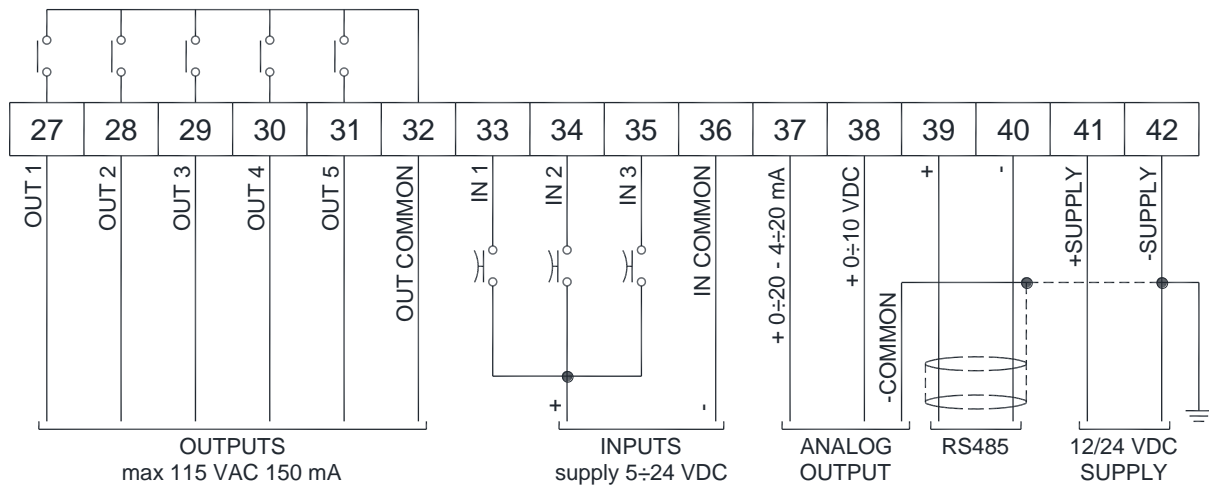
| 27 | 28 | 29 | 30 | 31 | 32 | 33 | 34 | 35 | 36 | 37 | 38 | 39 | 40 | 41 | 42 |
|---|---|---|---|---|---|---|---|---|---|---|---|---|---|---|---|

OUT 1
OUT 2
OUT 3
OUT 4
OUT 5
OUT COMMON
IN 1
IN 2
IN 3
IN COMMON
+ 0÷20 - 4÷20 mA
+ 0÷10 VDC
-COMMON
+
-
+SUPPLY
-SUPPLY
+
-

OUTPUTS
max 115 VAC 150 mA

INPUTS
supply 5÷24 VDC

ANALOG
OUTPUT

RS485

12/24 VDC
SUPPLY